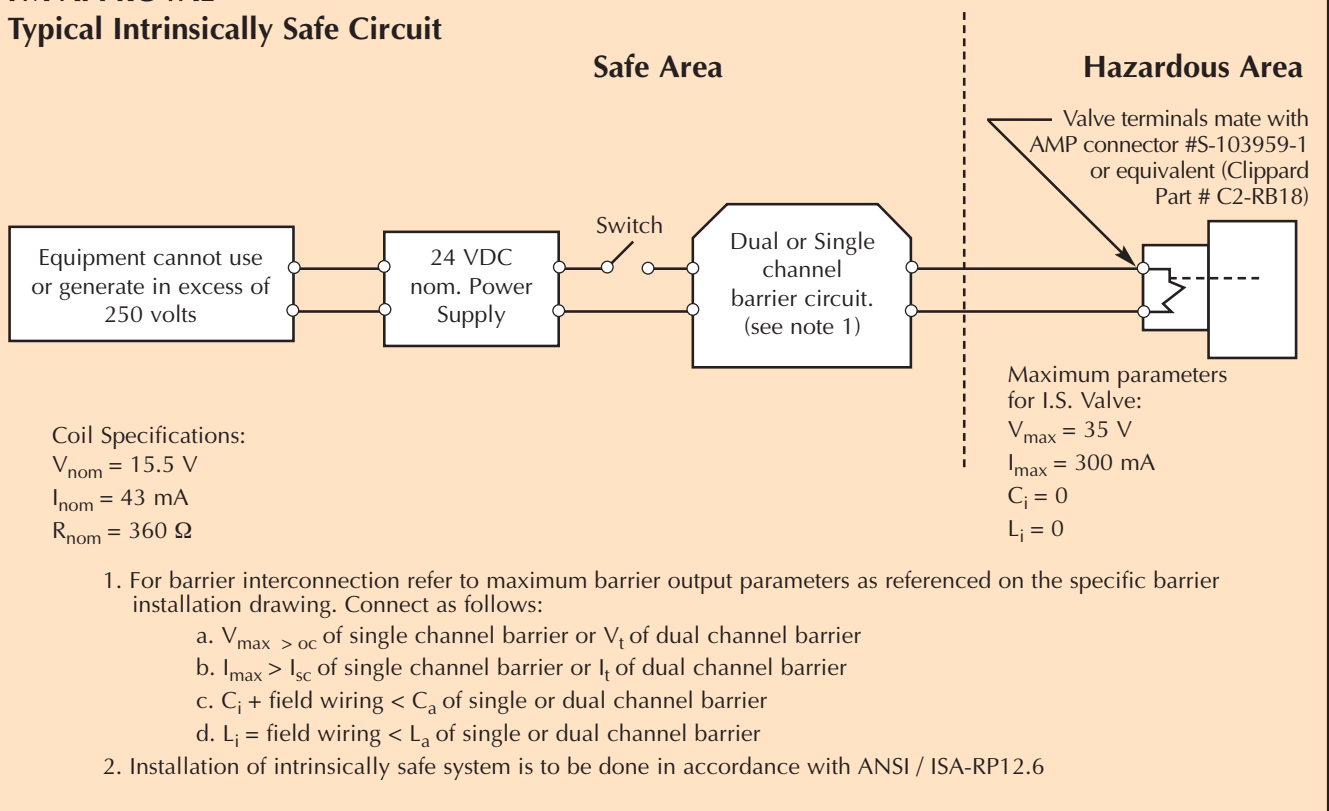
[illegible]
Typical Intrinsically Safe Circuit

Safe Area

Hazardous Area

Valve terminals mate with AMP connector #S-103959-1 or equivalent (Clippard Part # C2-RB18)

Switch

Equipment cannot use or generate in excess of 250 volts

24 VDC nom. Power Supply

Dual or Single channel barrier circuit. (see note 1)

Maximum parameters for I.S. Valve:
$V_{max}$ = 35 V
$I_{max}$ = 300 mA
$C_i$ = 0
$L_i$ = 0

Coil Specifications:
$V_{nom}$ = 15.5 V
$I_{nom}$ = 43 mA
$R_{nom}$ = 360 Ω

1. For barrier interconnection refer to maximum barrier output parameters as referenced on the specific barrier installation drawing. Connect as follows:
a. $V_{max\ >\ oc}$ of single channel barrier or $V_t$ of dual channel barrier
b. $I_{max} > I_{sc}$ of single channel barrier or $I_t$ of dual channel barrier
c. $C_i$ + field wiring < $C_a$ of single or dual channel barrier
d. $L_i$ = field wiring < $L_a$ of single or dual channel barrier
2. Installation of intrinsically safe system is to be done in accordance with ANSI / ISA-RP12.6